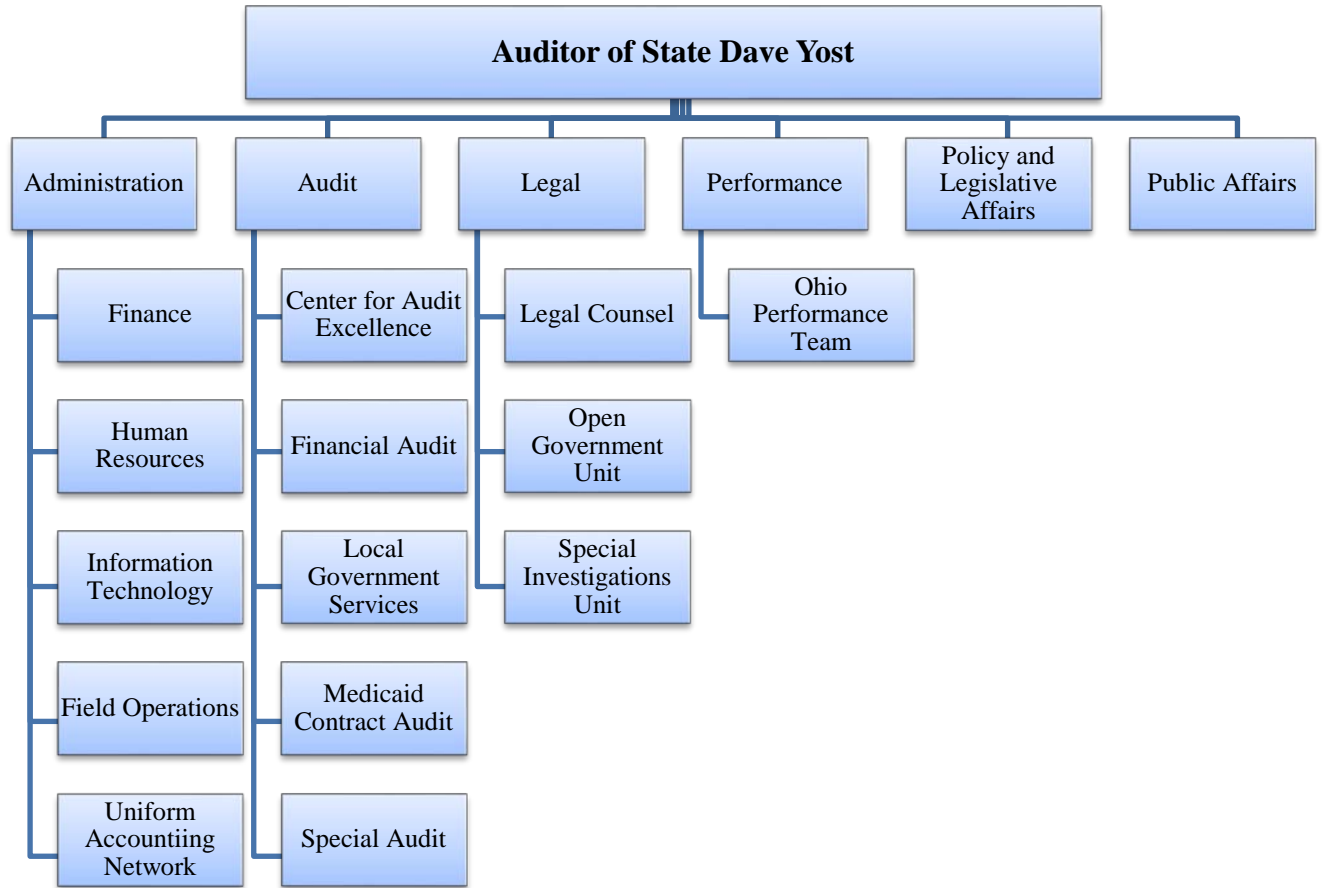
Auditor of State Dave Yost

Administration

Finance

Human Resources

Information Technology

Field Operations

Uniform Accountiing Network

Audit

Center for Audit Excellence

Financial Audit

Local Government Services

Medicaid Contract Audit

Special Audit

Legal

Legal Counsel

Open Government Unit

Special Investigations Unit

Performance

Ohio Performance Team

Policy and Legislative Affairs

Public Affairs